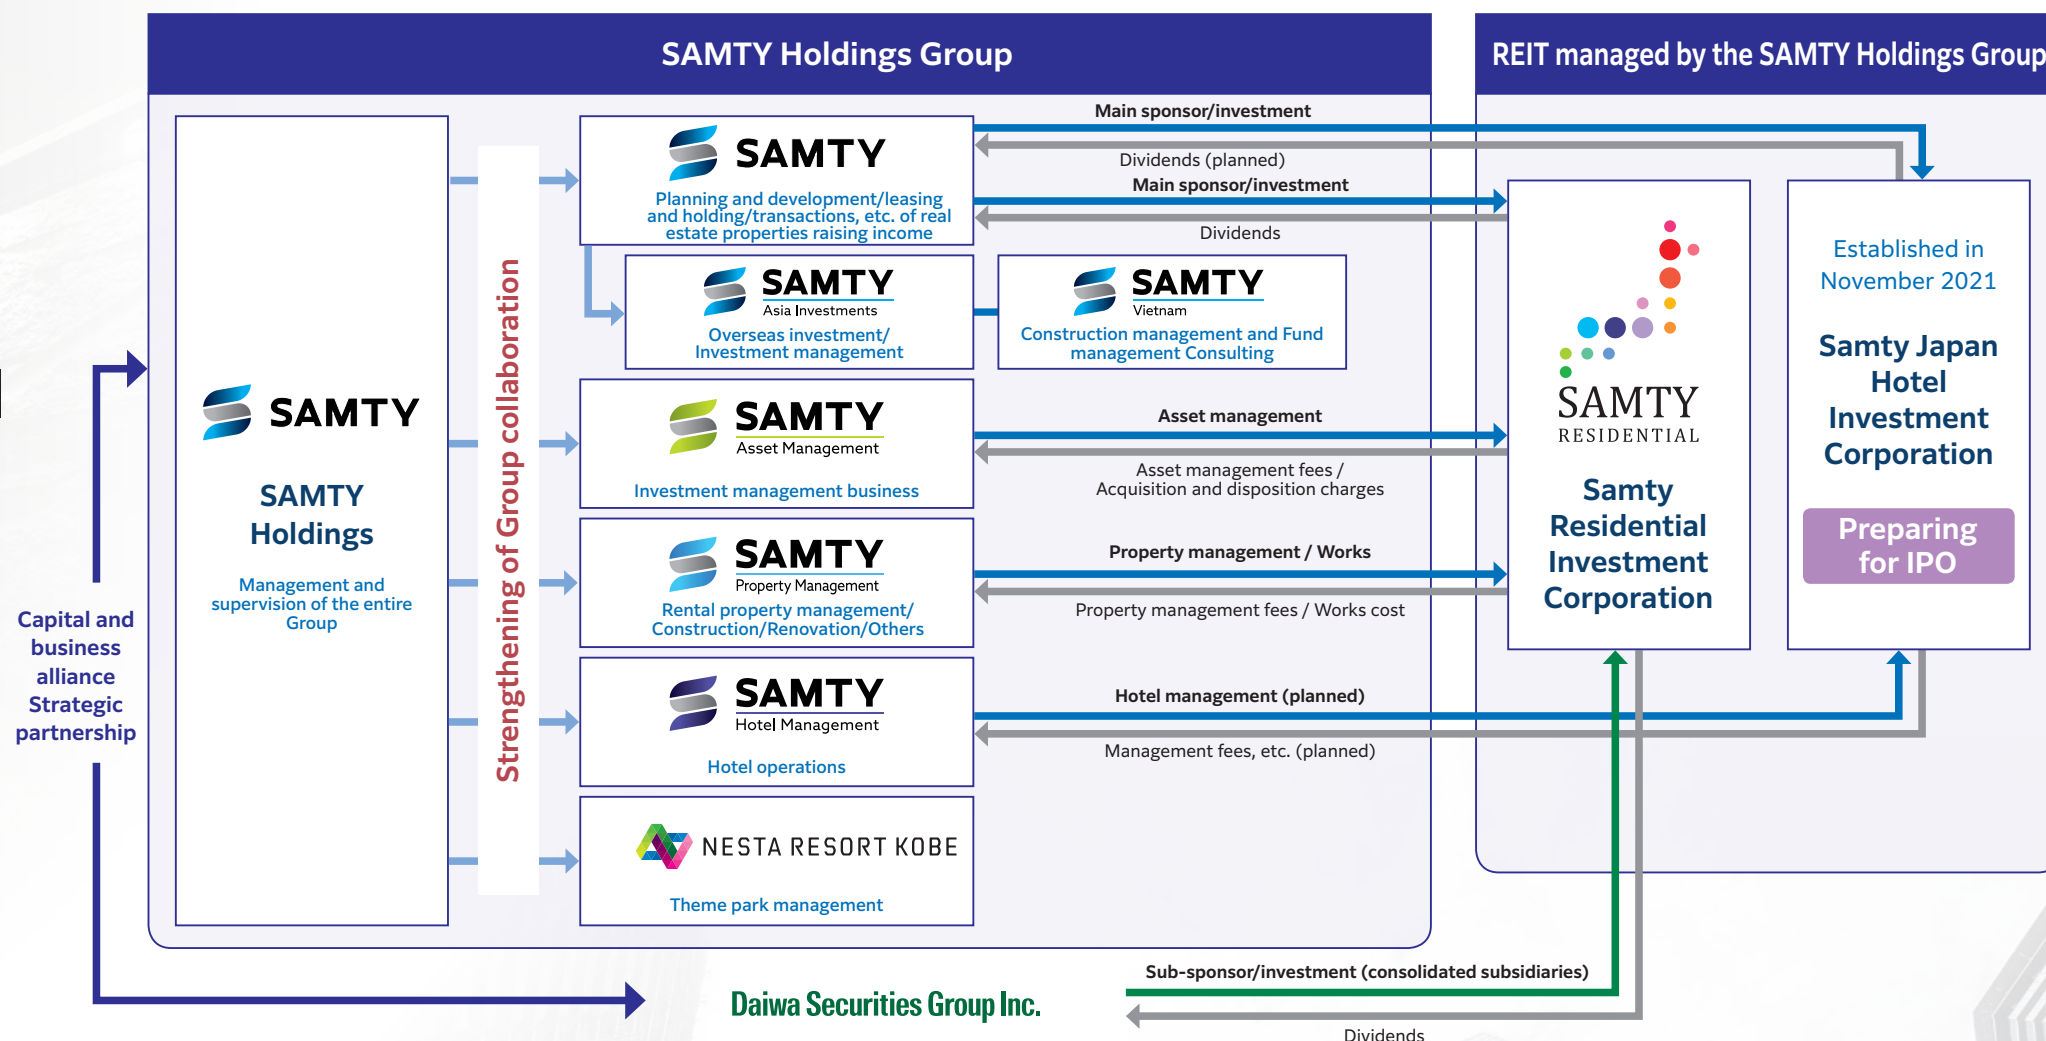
SAMTY Holdings Group

REIT managed by the SAMTY Holdings Group

SAMTY

SAMTY Holdings

Management and supervision of the entire Group

Strengthening of Group collaboration

SAMTY

Planning and development/leasing and holding/transactions, etc. of real estate properties raising income

SAMTY Asia Investments

Overseas investment/ Investment management

SAMTY Vietnam

Construction management and Fund management Consulting

SAMTY Asset Management

Investment management business

SAMTY Property Management

Rental property management/ Construction/Renovation/Others

SAMTY Hotel Management

Hotel operations

NESTA RESORT KOBE

Theme park management

Main sponsor/investment

Dividends (planned)

Main sponsor/investment

Dividends

Asset management

Asset management fees / Acquisition and disposition charges

Property management / Works

Property management fees / Works cost

Hotel management (planned)

Management fees, etc. (planned)

SAMTY RESIDENTIAL

Samty Residential Investment Corporation

Established in November 2021

Samty Japan Hotel Investment Corporation

Preparing for IPO

Capital and business alliance Strategic partnership

Daiwa Securities Group Inc.

Sub-sponsor/investment (consolidated subsidiaries)

Dividends